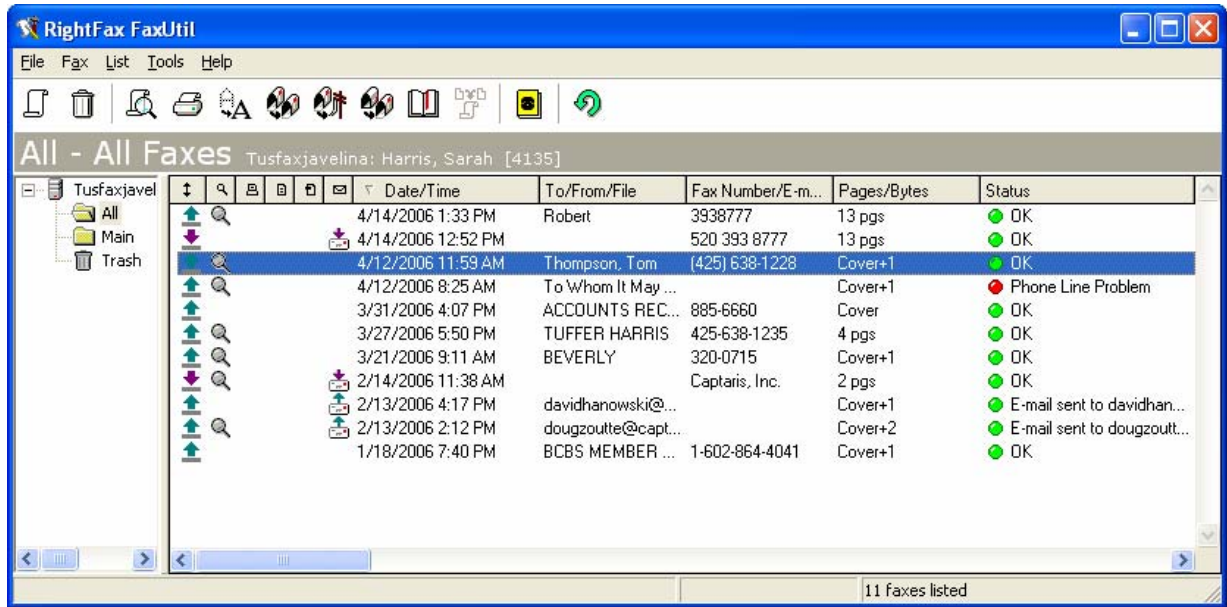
RightFax FaxUtil

File Fax List Tools Help

All - All Faxes Tusfaxjavelina: Harris, Sarah [4135]

Tusfaxjavel
All
Main
Trash

| Date/Time | To/From/File | Fax Number/E-m... | Pages/Bytes | Status |
|---|---|---|---|---|
| 4/14/2006 1:33 PM | Robert | 3938777 | 13 pgs | OK |
| 4/14/2006 12:52 PM | | 520 393 8777 | 13 pgs | OK |
| 4/12/2006 11:59 AM | Thompson, Tom | (425) 638-1228 | Cover+1 | OK |
| 4/12/2006 8:25 AM | To Whom It May ... | | Cover+1 | Phone Line Problem |
| 3/31/2006 4:07 PM | ACCOUNTS REC... | 885-6660 | Cover | OK |
| 3/27/2006 5:50 PM | TUFFER HARRIS | 425-638-1235 | 4 pgs | OK |
| 3/21/2006 9:11 AM | BEVERLY | 320-0715 | Cover+1 | OK |
| 2/14/2006 11:38 AM | | Captaris, Inc. | 2 pgs | OK |
| 2/13/2006 4:17 PM | davidhanowski@... | | Cover+1 | E-mail sent to davidhan... |
| 2/13/2006 2:12 PM | dougzoutte@capt... | | Cover+2 | E-mail sent to dougzoutt... |
| 1/18/2006 7:40 PM | BCBS MEMBER ... | 1-602-864-4041 | Cover+1 | OK |

11 faxes listed